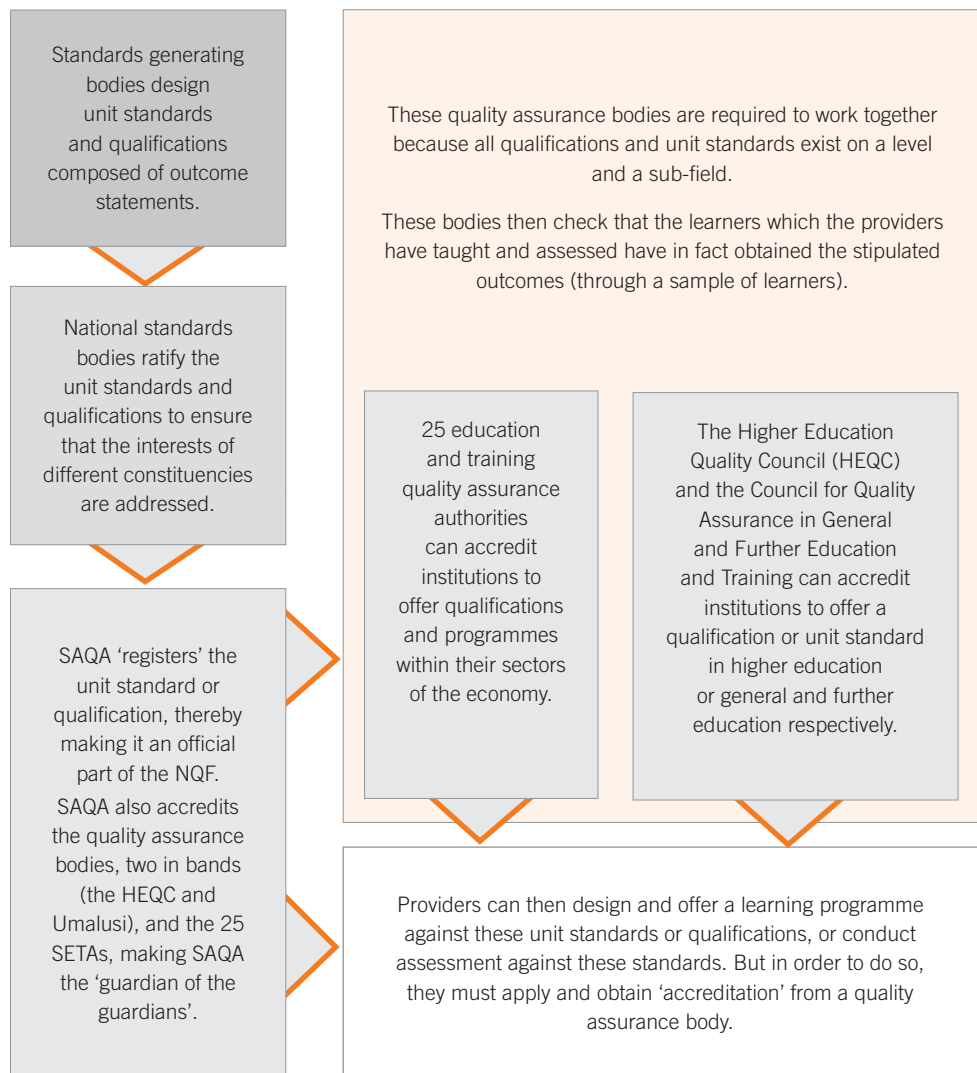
Standards generating bodies design unit standards and qualifications composed of outcome statements.

National standards bodies ratify the unit standards and qualifications to ensure that the interests of different constituencies are addressed.

SAQA 'registers' the unit standard or qualification, thereby making it an official part of the NQF.

SAQA also accredits the quality assurance bodies, two in bands (the HEQC and Umalusi), and the 25 SETAs, making SAQA the 'guardian of the guardians'.

These quality assurance bodies are required to work together because all qualifications and unit standards exist on a level and a sub-field.

These bodies then check that the learners which the providers have taught and assessed have in fact obtained the stipulated outcomes (through a sample of learners).

25 education and training quality assurance authorities can accredit institutions to offer qualifications and programmes within their sectors of the economy.

The Higher Education Quality Council (HEQC) and the Council for Quality Assurance in General and Further Education and Training can accredit institutions to offer a qualification or unit standard in higher education or general and further education respectively.

Providers can then design and offer a learning programme against these unit standards or qualifications, or conduct assessment against these standards. But in order to do so, they must apply and obtain 'accreditation' from a quality assurance body.